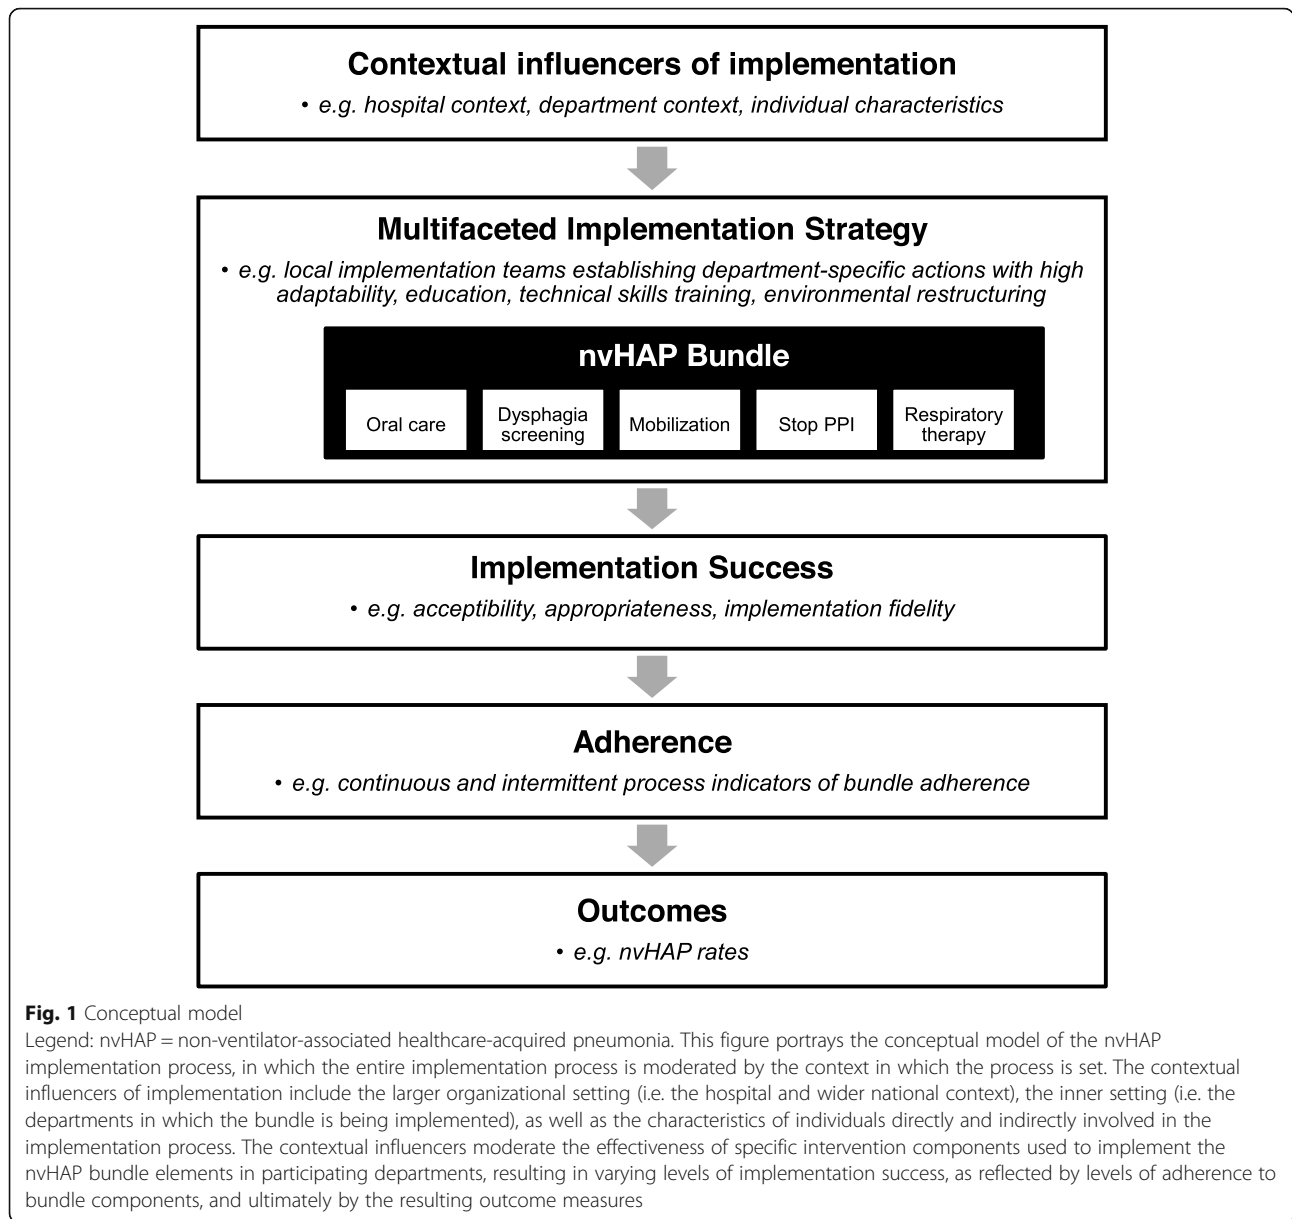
Contextual influencers of implementation

• e.g. hospital context, department context, individual characteristics

Multifaceted Implementation Strategy

• e.g. local implementation teams establishing department-specific actions with high adaptability, education, technical skills training, environmental restructuring

nvHAP Bundle

Oral care

Dysphagia screening

Mobilization

Stop PPI

Respiratory therapy

Implementation Success

• e.g. acceptibility, appropriateness, implementation fidelity

Adherence

• e.g. continuous and intermittent process indicators of bundle adherence

Outcomes

• e.g. nvHAP rates

Fig. 1 Conceptual model

Legend: nvHAP = non-ventilator-associated healthcare-acquired pneumonia. This figure portrays the conceptual model of the nvHAP implementation process, in which the entire implementation process is moderated by the context in which the process is set. The contextual influencers of implementation include the larger organizational setting (i.e. the hospital and wider national context), the inner setting (i.e. the departments in which the bundle is being implemented), as well as the characteristics of individuals directly and indirectly involved in the implementation process. The contextual influencers moderate the effectiveness of specific intervention components used to implement the nvHAP bundle elements in participating departments, resulting in varying levels of implementation success, as reflected by levels of adherence to bundle components, and ultimately by the resulting outcome measures